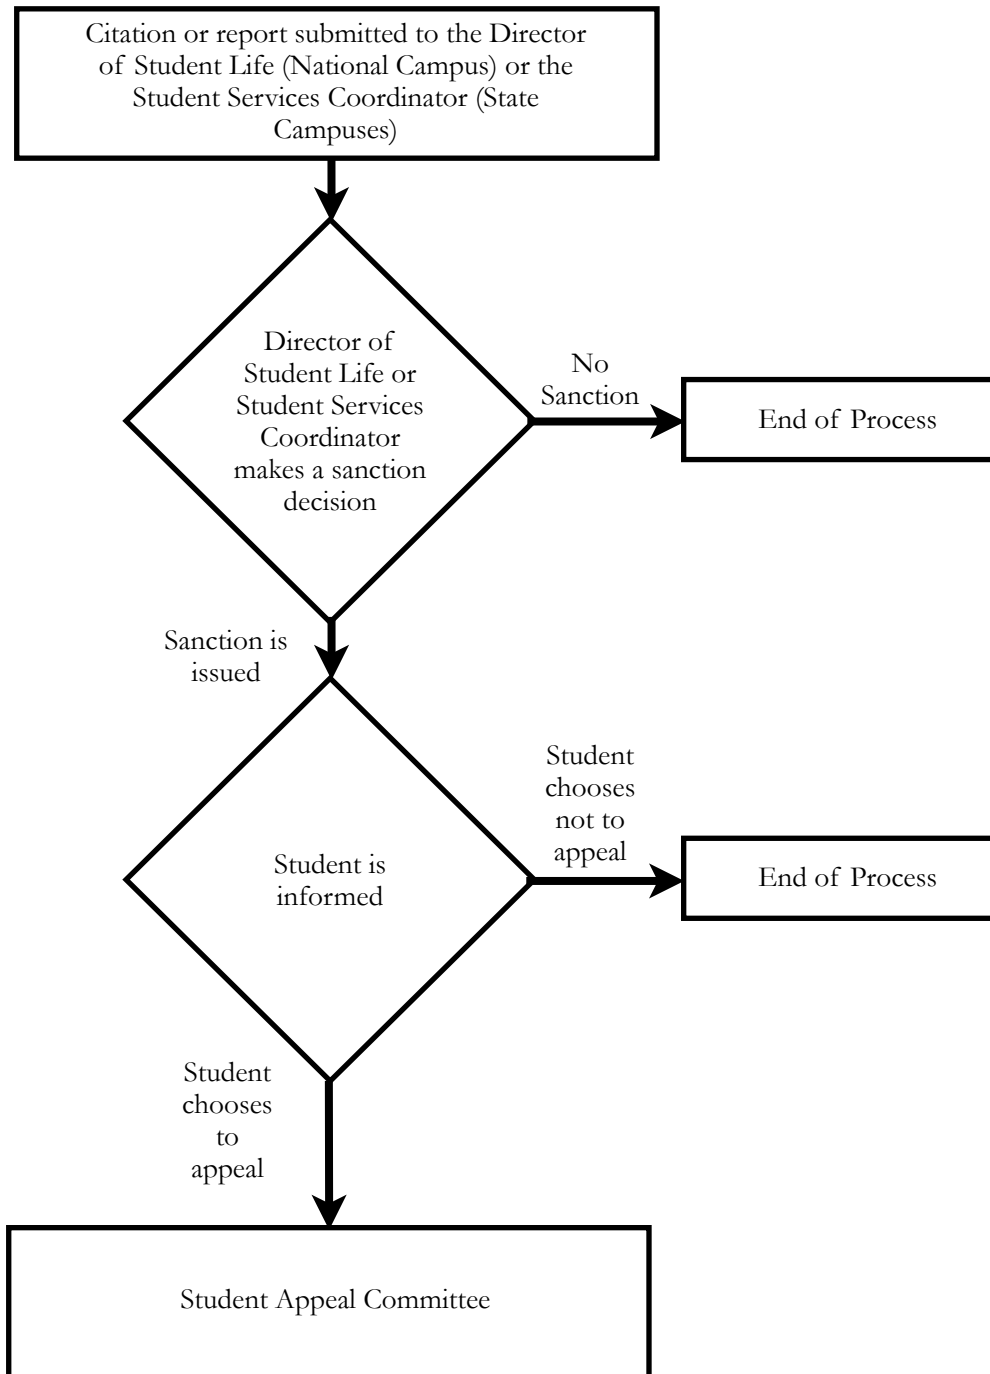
Citation or report submitted to the Director of Student Life (National Campus) or the Student Services Coordinator (State Campuses)

Director of Student Life or Student Services Coordinator makes a sanction decision

No Sanction

End of Process

Sanction is issued

Student is informed

Student chooses not to appeal

End of Process

Student chooses to appeal

Student Appeal Committee